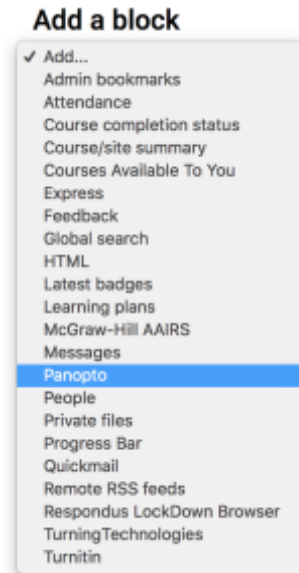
Add a block

✓ Add...
Admin bookmarks
Attendance
Course completion status
Course/site summary
Courses Available To You
Express
Feedback
Global search
HTML
Latest badges
Learning plans
McGraw-Hill AAIRS
Messages
Panopto
People
Private files
Progress Bar
Quickmail
Remote RSS feeds
Respondus LockDown Browser
TurningTechnologies
Turnitin